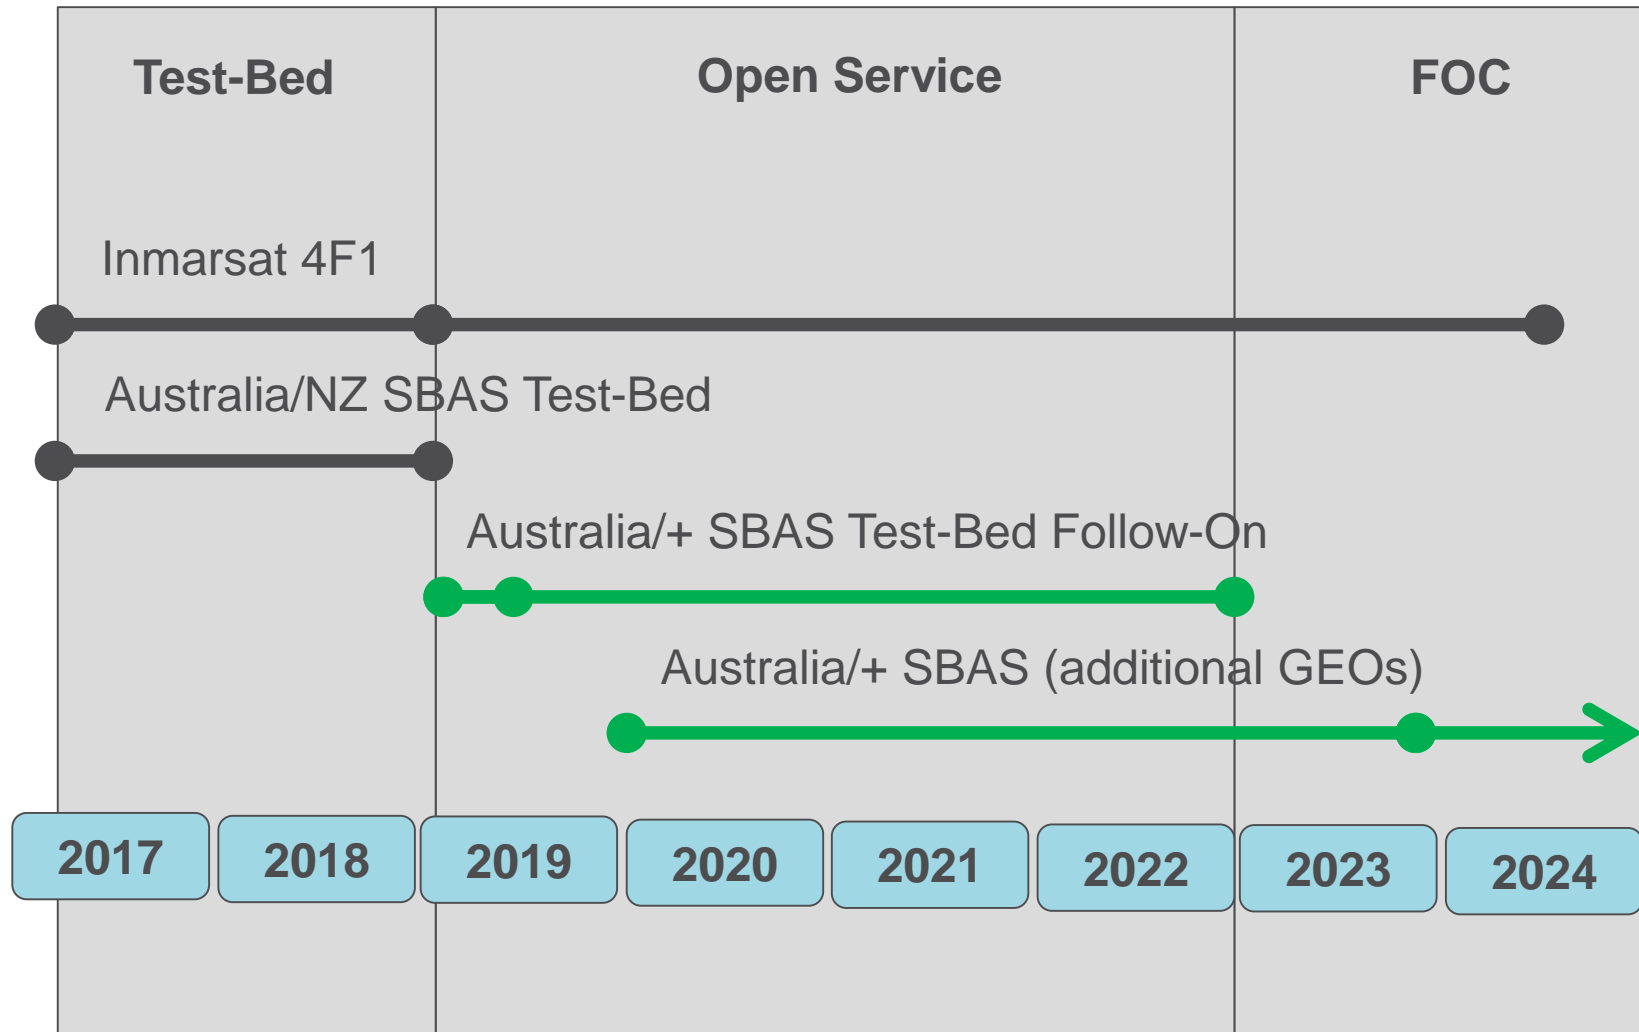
Test-Bed

Open Service

FOC

Inmarsat 4F1

Australia/NZ SBAS Test-Bed

Australia/+ SBAS Test-Bed Follow-On

Australia/+ SBAS (additional GEOs)

| 2017 | 2018 | 2019 | 2020 | 2021 | 2022 | 2023 | 2024 |
|---|---|---|---|---|---|---|---|